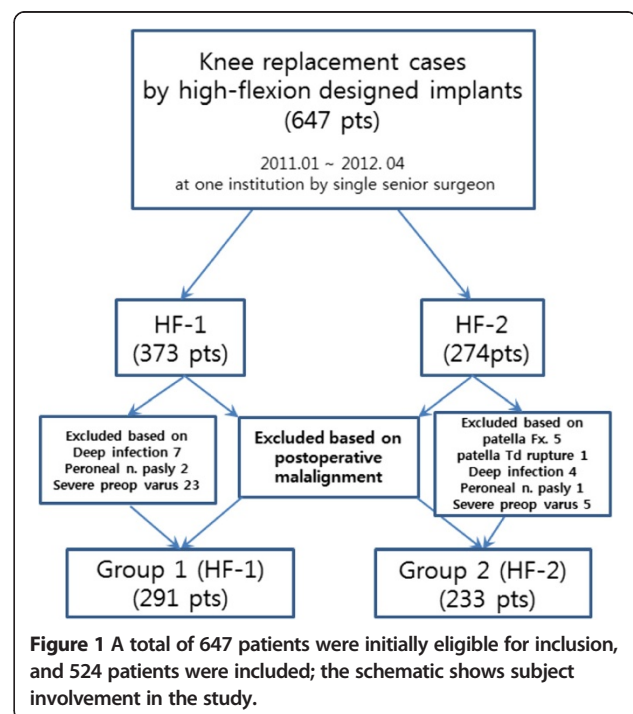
Knee replacement cases by high-flexion designed implants (647 pts)

2011.01 ~ 2012. 04
at one institution by single senior surgeon

HF-1 (373 pts)

HF-2 (274pts)

Excluded based on
Deep infection 7
Peroneal n. pasly 2
Severe preop varus 23

Excluded based on postoperative malalignment

Excluded based on
patella Fx. 5
patella Td rupture 1
Deep infection 4
Peroneal n. pasly 1
Severe preop varus 5

Group 1 (HF-1) (291 pts)

Group 2 (HF-2) (233 pts)

**Figure 1** A total of 647 patients were initially eligible for inclusion, and 524 patients were included; the schematic shows subject involvement in the study.